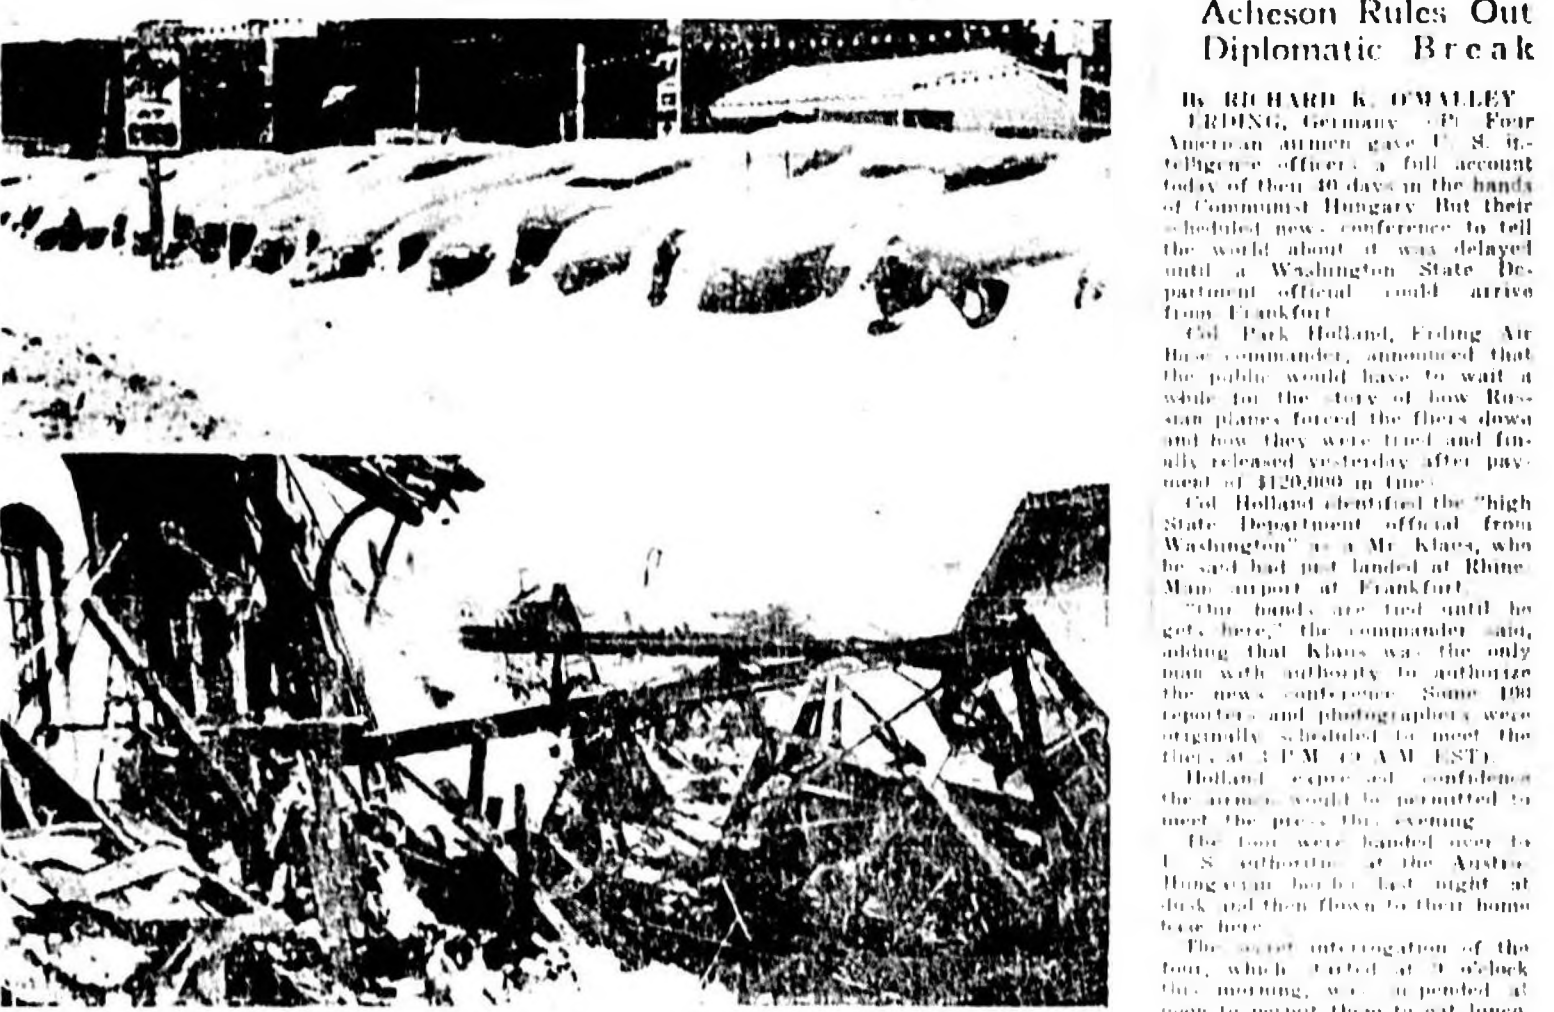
Acheson Rules Out Diplomatic Break

By RICHARD K. O'MALLEY
ERDING, Germany (AP) Four American airmen gave U. S. intelligence officers a full account today of their 40 days in the hands of Communist Hungary. But their scheduled news conference to tell the world about it was delayed until a Washington State Department official could arrive from Frankfort.

Col. Park Holland, Erding Air Base commander, announced that the public would have to wait a while for the story of how Russian planes forced the fliers down and how they were tried and finally released yesterday after payment of $120,000 in fines.

Col. Holland identified the "high State Department official from Washington" as a Mr. Klaus, who he said had just landed at Rhine-Main airport at Frankfort.

"Our hands are tied until he gets here," the commander said, adding that Klaus was the only man with authority to authorize the news conference. Some 100 reporters and photographers were originally scheduled to meet the fliers at 3 P.M. (9 A.M. EST).

Holland expressed confidence the airmen would be permitted to meet the press this evening.

The four were handed over to U. S. authorities at the Austro-Hungarian border last night at dusk and then flown to their home base here.

The secret interrogation of the four, which started at 9 o'clock this morning, was suspended at noon to permit them to eat lunch.